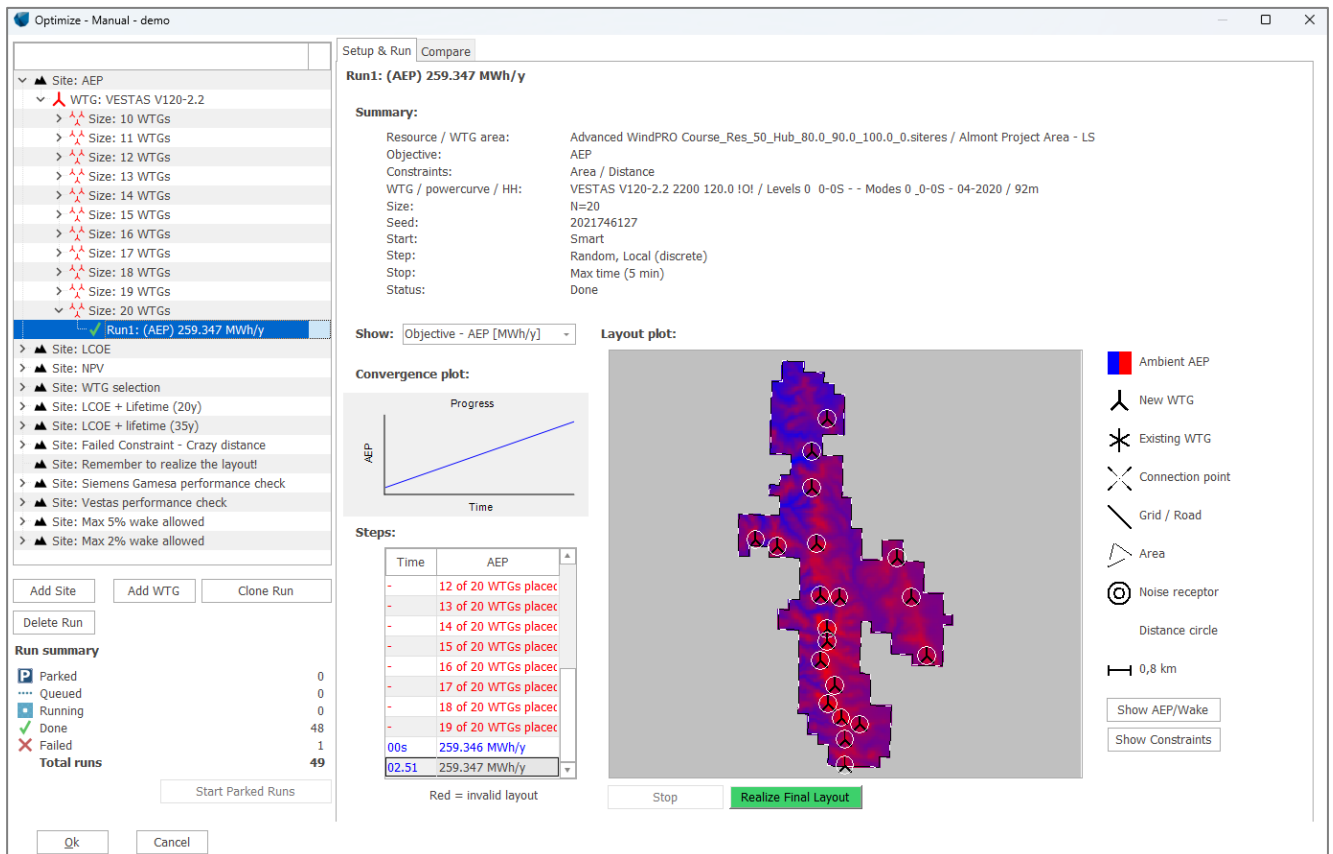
Optimize - Manual - demo

Site: AEP
WTG: VESTAS V120-2.2
Size: 10 WTGs
Size: 11 WTGs
Size: 12 WTGs
Size: 13 WTGs
Size: 14 WTGs
Size: 15 WTGs
Size: 16 WTGs
Size: 17 WTGs
Size: 18 WTGs
Size: 19 WTGs
Size: 20 WTGs
Run1: (AEP) 259.347 MWh/y
Site: LCOE
Site: NPV
Site: WTG selection
Site: LCOE + Lifetime (20y)
Site: LCOE + lifetime (35y)
Site: Failed Constraint - Crazy distance
Site: Remember to realize the layout!
Site: Siemens Gamesa performance check
Site: Vestas performance check
Site: Max 5% wake allowed
Site: Max 2% wake allowed

Add Site | Add WTG | Clone Run
Delete Run

Run summary
| | |
|---|---|
| Parked | 0 |
| Queued | 0 |
| Running | 0 |
| Done | 48 |
| Failed | 1 |
| Total runs | 49 |

Start Parked Runs

Ok | Cancel

Setup & Run | Compare

Run1: (AEP) 259.347 MWh/y

Summary:
| | |
|---|---|
| Resource / WTG area: | Advanced WindPRO Course_Res_50_Hub_80.0_90.0_100.0_0.siteres / Almont Project Area - LS |
| Objective: | AEP |
| Constraints: | Area / Distance |
| WTG / powercurve / HH: | VESTAS V120-2.2 2200 120.0 !O! / Levels 0 0-0S - - Modes 0 _0-0S - 04-2020 / 92m |
| Size: | N=20 |
| Seed: | 2021746127 |
| Start: | Smart |
| Step: | Random, Local (discrete) |
| Stop: | Max time (5 min) |
| Status: | Done |

Show: Objective - AEP [MWh/y]

Convergence plot:
Progress
AEP
Time

Steps:
| Time | AEP |
|---|---|
| - | 12 of 20 WTGs placed |
| - | 13 of 20 WTGs placed |
| - | 14 of 20 WTGs placed |
| - | 15 of 20 WTGs placed |
| - | 16 of 20 WTGs placed |
| - | 17 of 20 WTGs placed |
| - | 18 of 20 WTGs placed |
| - | 19 of 20 WTGs placed |
| 00s | 259.346 MWh/y |
| 02.51 | 259.347 MWh/y |

Red = invalid layout

Layout plot:

Ambient AEP
New WTG
Existing WTG
Connection point
Grid / Road
Area
Noise receptor
Distance circle
0,8 km

Show AEP/Wake
Show Constraints

Stop | Realize Final Layout